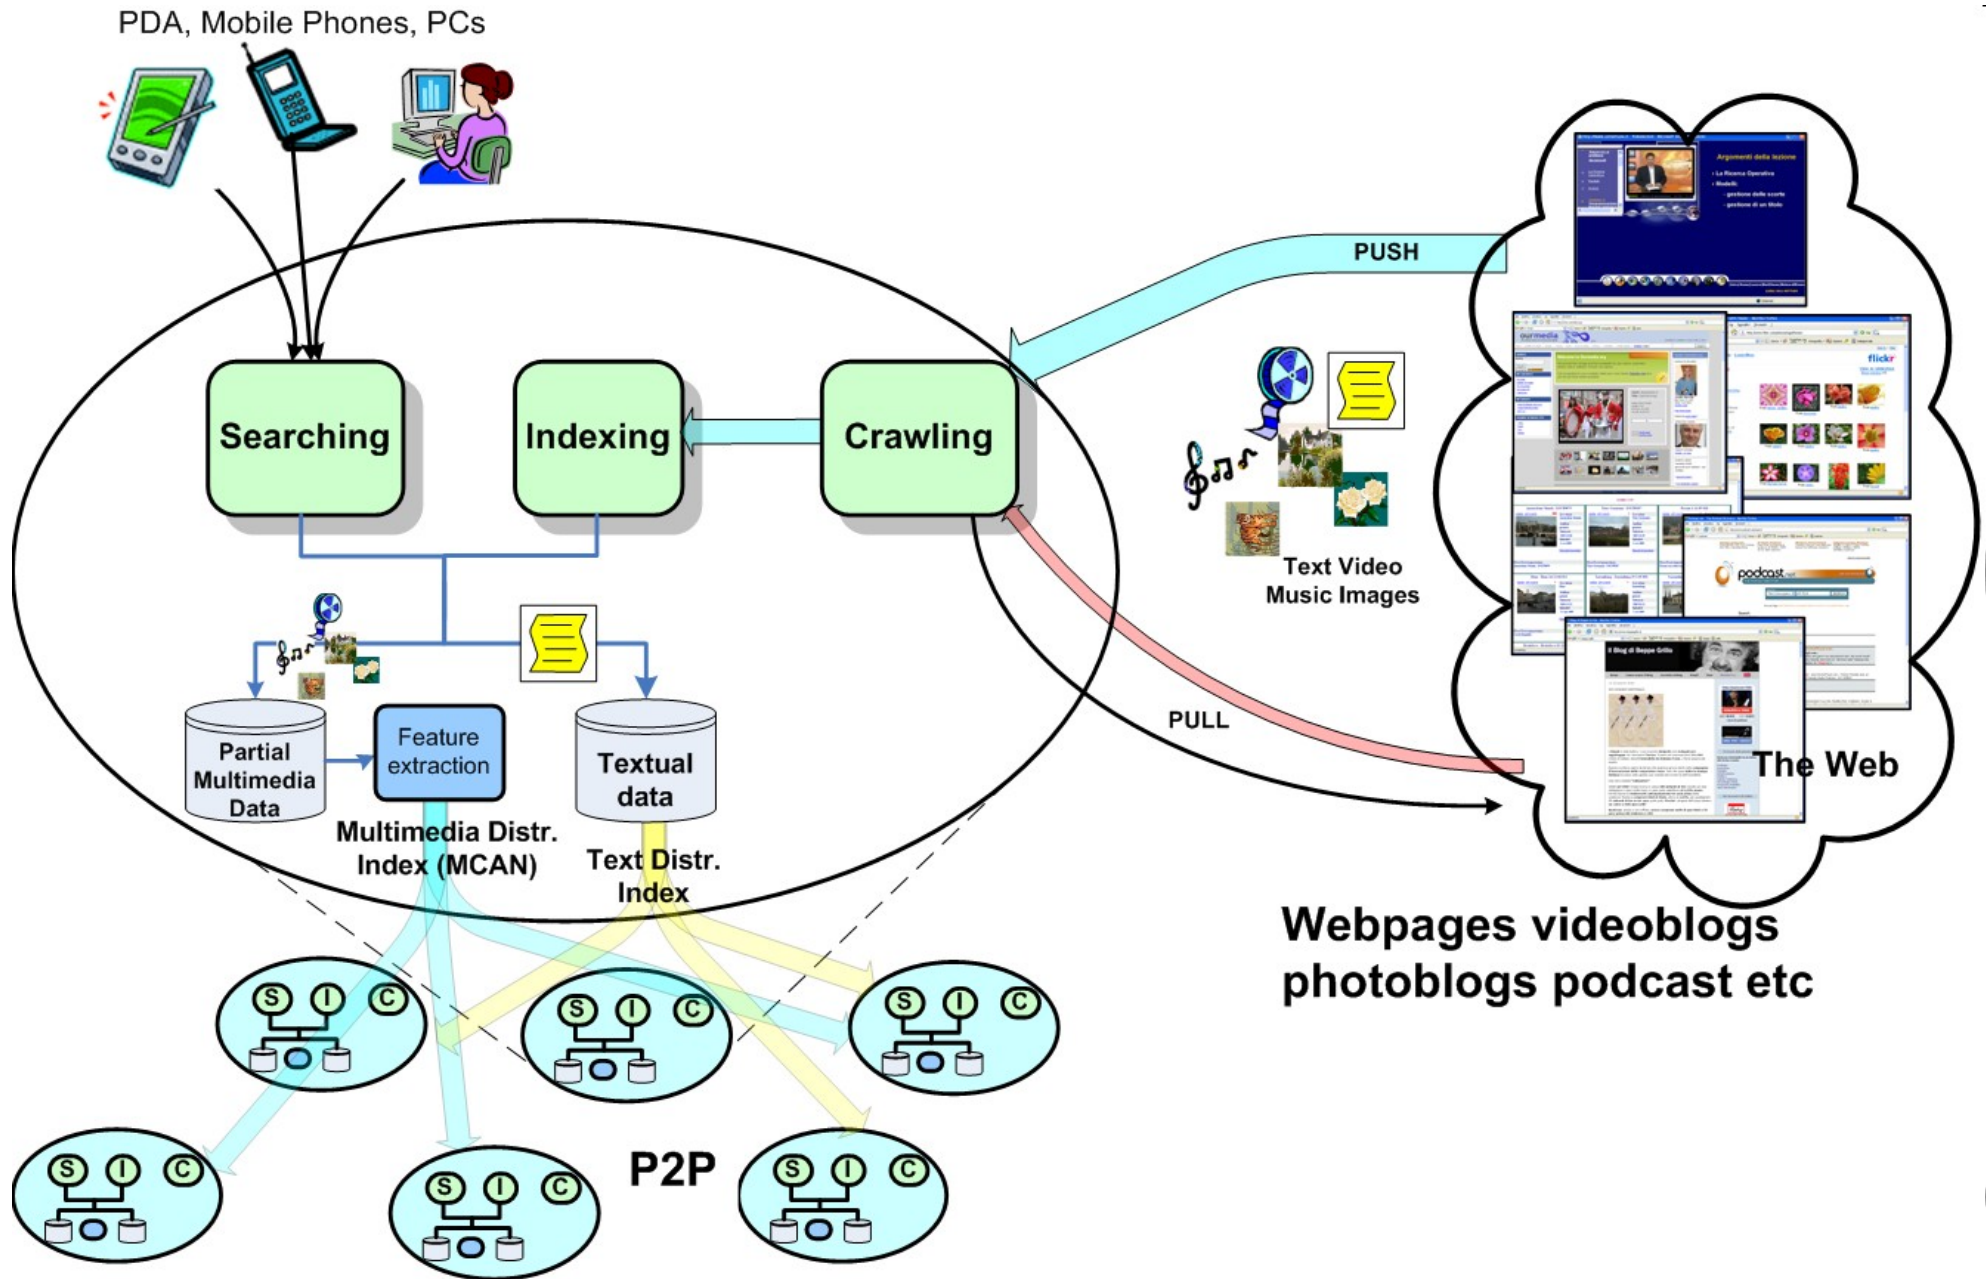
PDA, Mobile Phones, PCs

PUSH

Searching

Indexing

Crawling

Text Video
Music Images

Partial Multimedia Data

Feature extraction

Textual data

Multimedia Distr. Index (MCAN)

Text Distr. Index

PULL

The Web

Webpages videoblogs photoblogs podcast etc

S I C

S I C

S I C

S I C

S I C

S I C

P2P